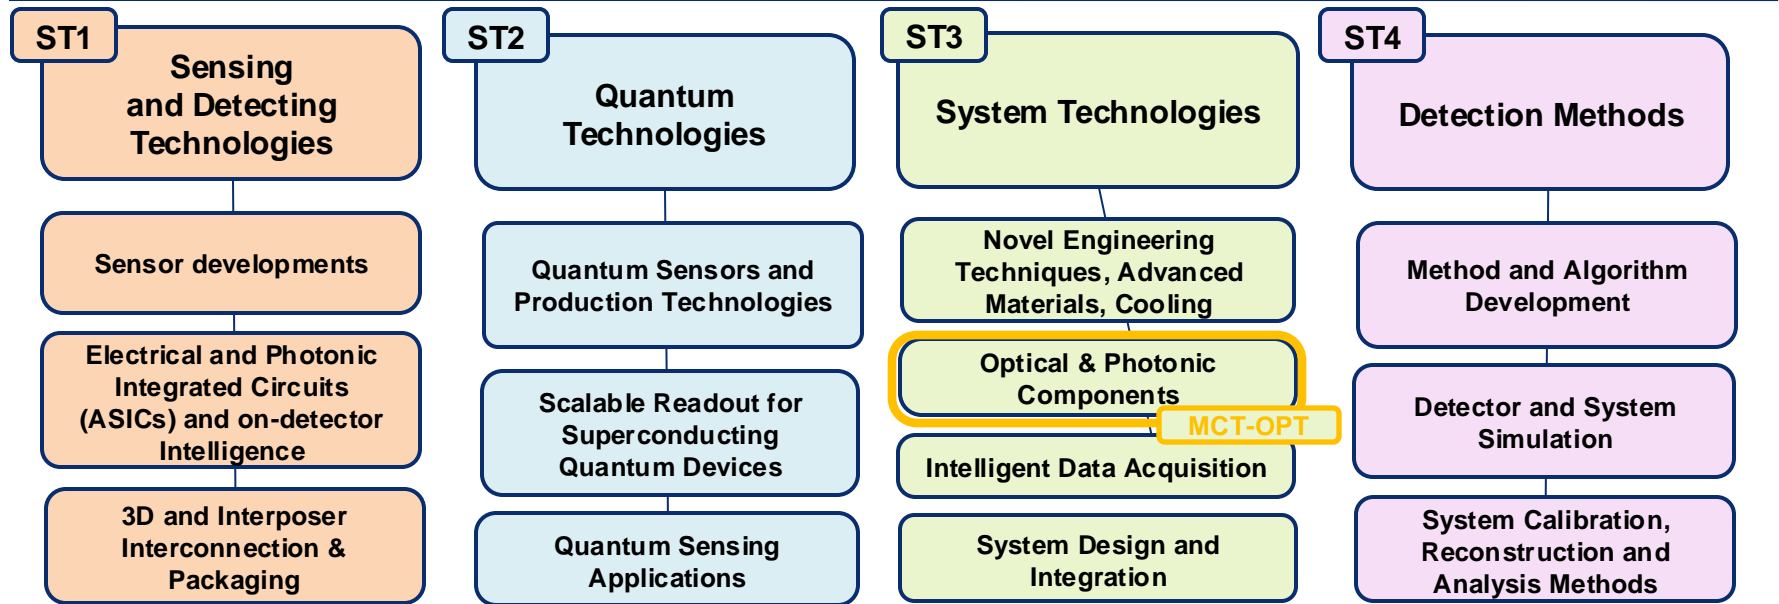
ST1

Sensing and Detecting Technologies

Sensor developments

Electrical and Photonic Integrated Circuits (ASICs) and on-detector Intelligence

3D and Interposer Interconnection & Packaging

ST2

Quantum Technologies

Quantum Sensors and Production Technologies

Scalable Readout for Superconducting Quantum Devices

Quantum Sensing Applications

ST3

System Technologies

Novel Engineering Techniques, Advanced Materials, Cooling

Optical & Photonic Components

MCT-OPT

Intelligent Data Acquisition

System Design and Integration

ST4

Detection Methods

Method and Algorithm Development

Detector and System Simulation

System Calibration, Reconstruction and Analysis Methods